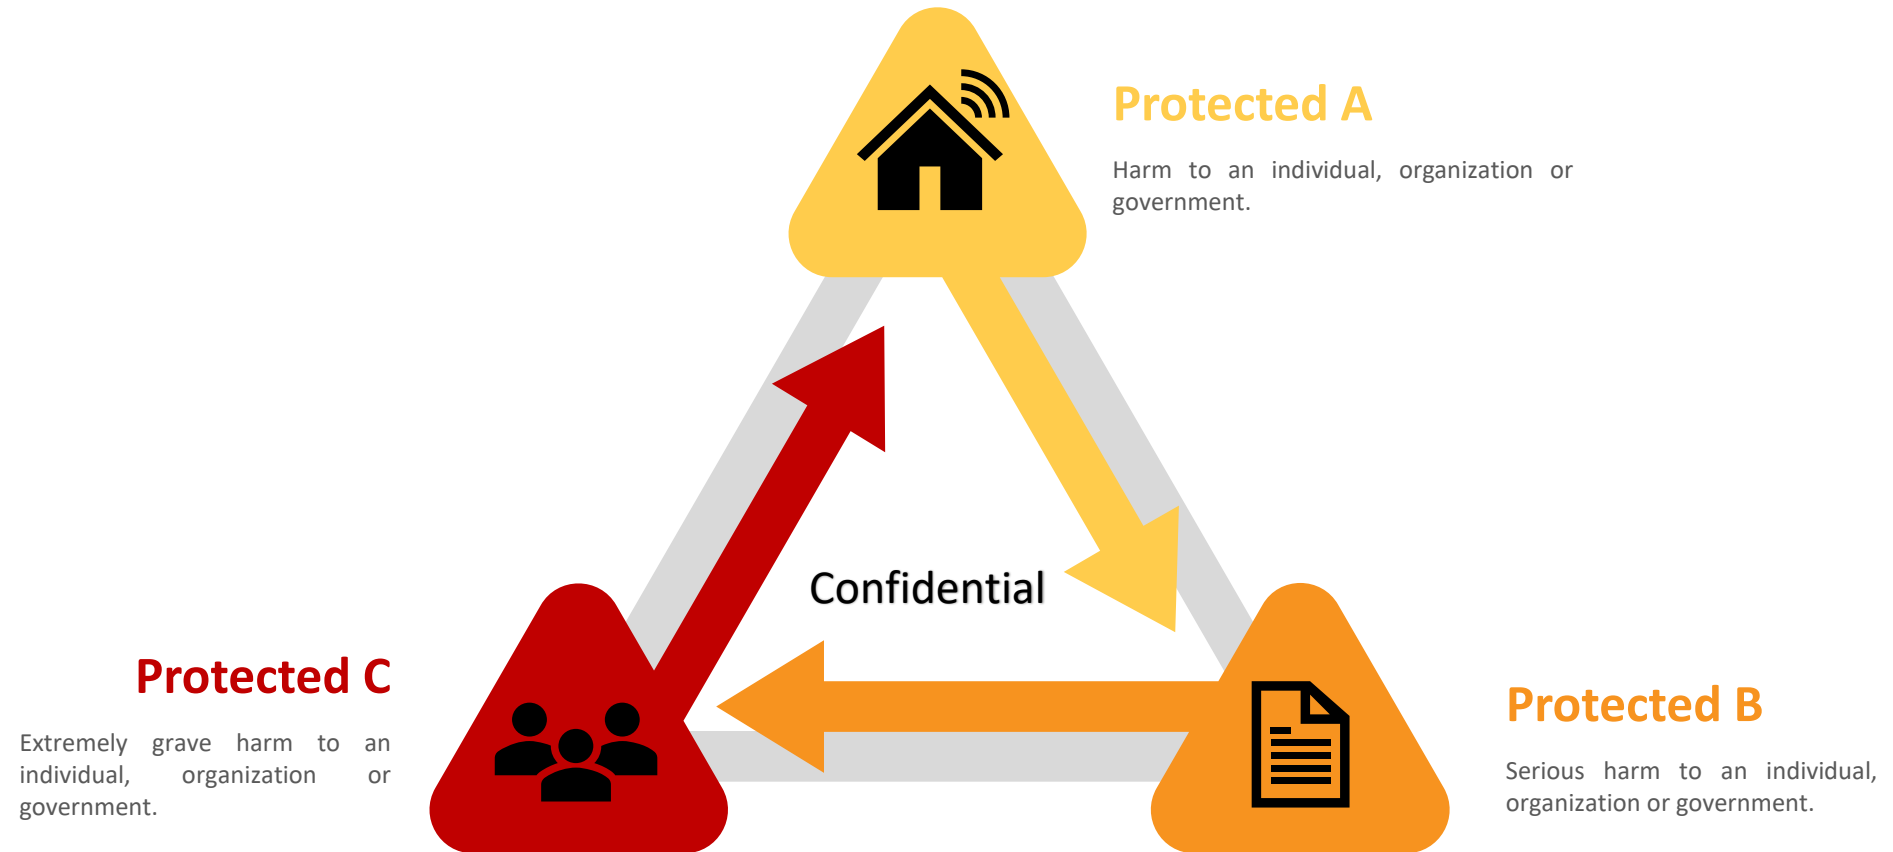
Protected A

Harm to an individual, organization or government.

Confidential

Protected C

Extremely grave harm to an individual, organization or government.

Protected B

Serious harm to an individual, organization or government.